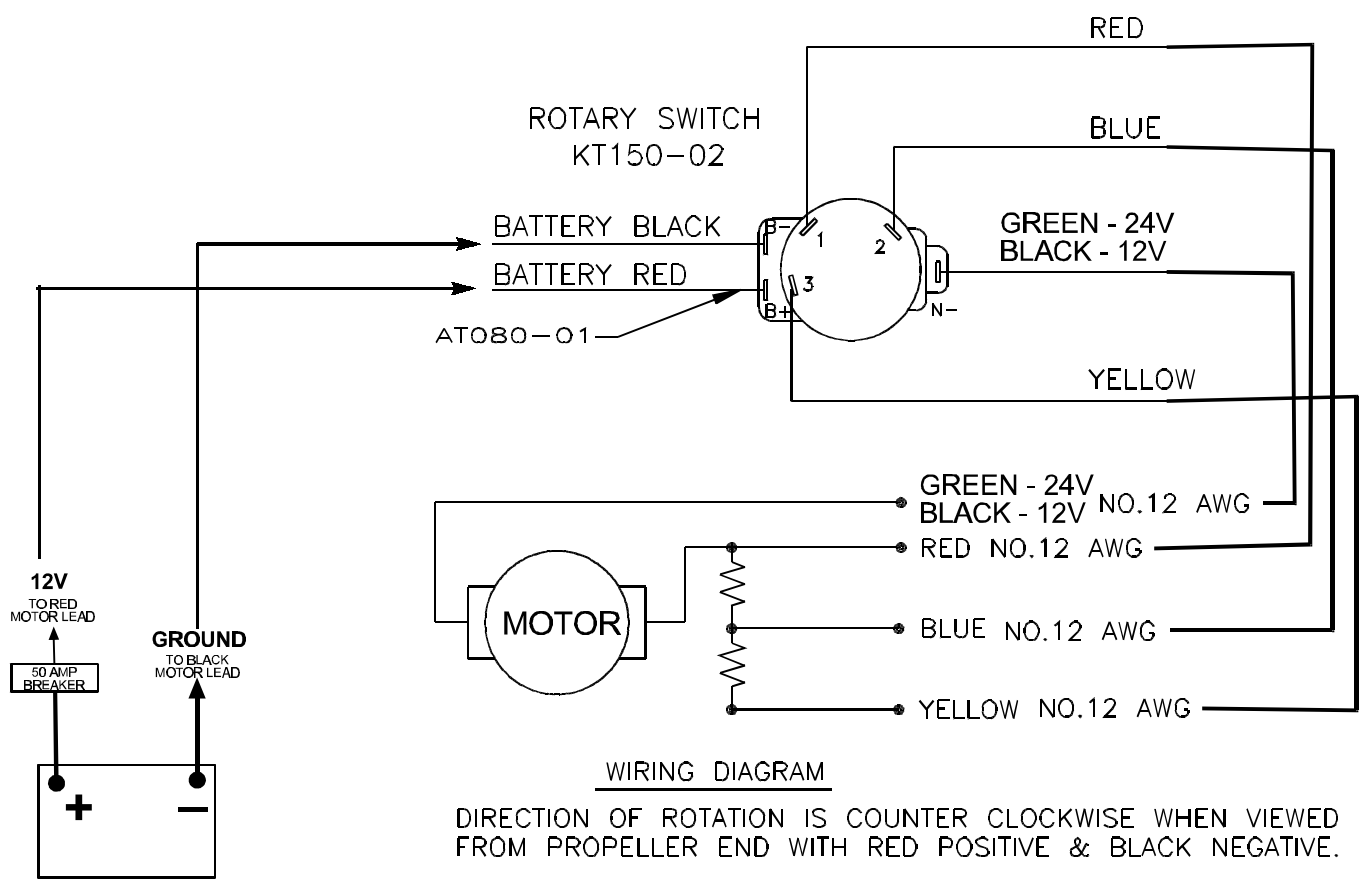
RED

ROTARY SWITCH
KT150-02

BLUE

BATTERY BLACK

B-

1

2

GREEN - 24V
BLACK - 12V

BATTERY RED

B

3

B+

N-

AT080-01

YELLOW

GREEN - 24V
BLACK - 12V NO.12 AWG

RED NO.12 AWG

MOTOR

BLUE NO.12 AWG

YELLOW NO.12 AWG

12V
TO RED
MOTOR LEAD

GROUND
TO BLACK
MOTOR LEAD

50 AMP
BREAKER

+

−

WIRING DIAGRAM

DIRECTION OF ROTATION IS COUNTER CLOCKWISE WHEN VIEWED FROM PROPELLER END WITH RED POSITIVE & BLACK NEGATIVE.